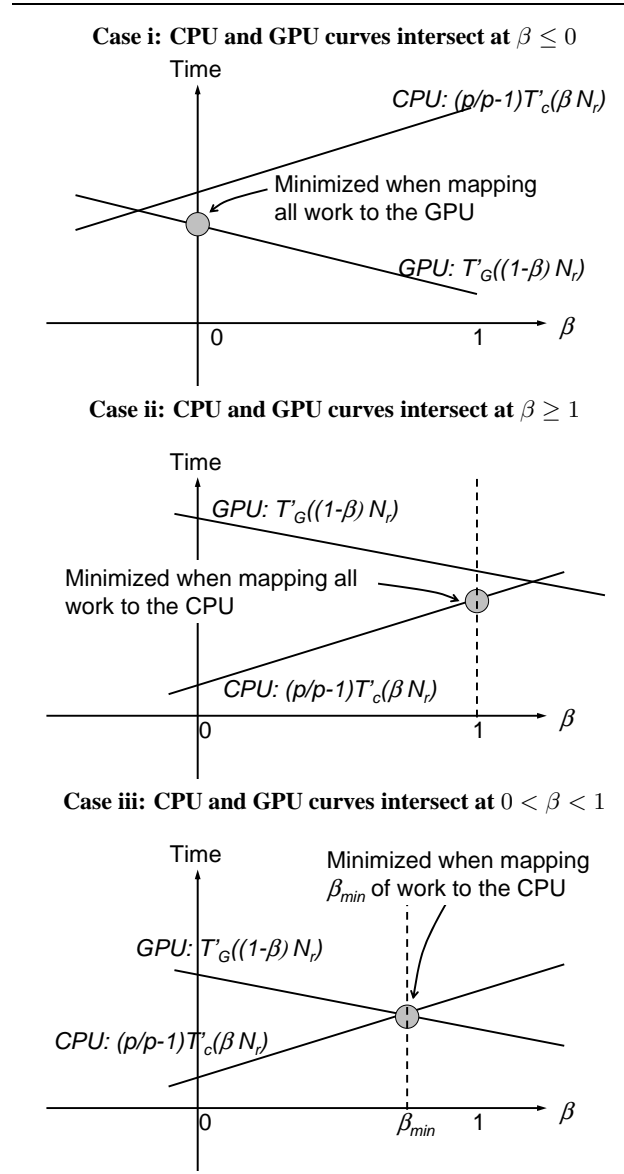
**Case i: CPU and GPU curves intersect at $\beta \leq 0$**

Time

CPU: $(p/p\text{-}1)T'_c(\beta N_r)$

Minimized when mapping all work to the GPU

GPU: $T'_G((1\text{-}\beta) N_r)$

0

1

$\beta$

**Case ii: CPU and GPU curves intersect at $\beta \geq 1$**

Time

GPU: $T'_G((1\text{-}\beta) N_r)$

Minimized when mapping all work to the CPU

CPU: $(p/p\text{-}1)T'_c(\beta N_r)$

0

1

$\beta$

**Case iii: CPU and GPU curves intersect at $0 < \beta < 1$**

Time

Minimized when mapping $\beta_{min}$ of work to the CPU

GPU: $T'_G((1\text{-}\beta) N_r)$

CPU: $(p/p\text{-}1)T'_c(\beta N_r)$

0

$\beta_{min}$

1

$\beta$